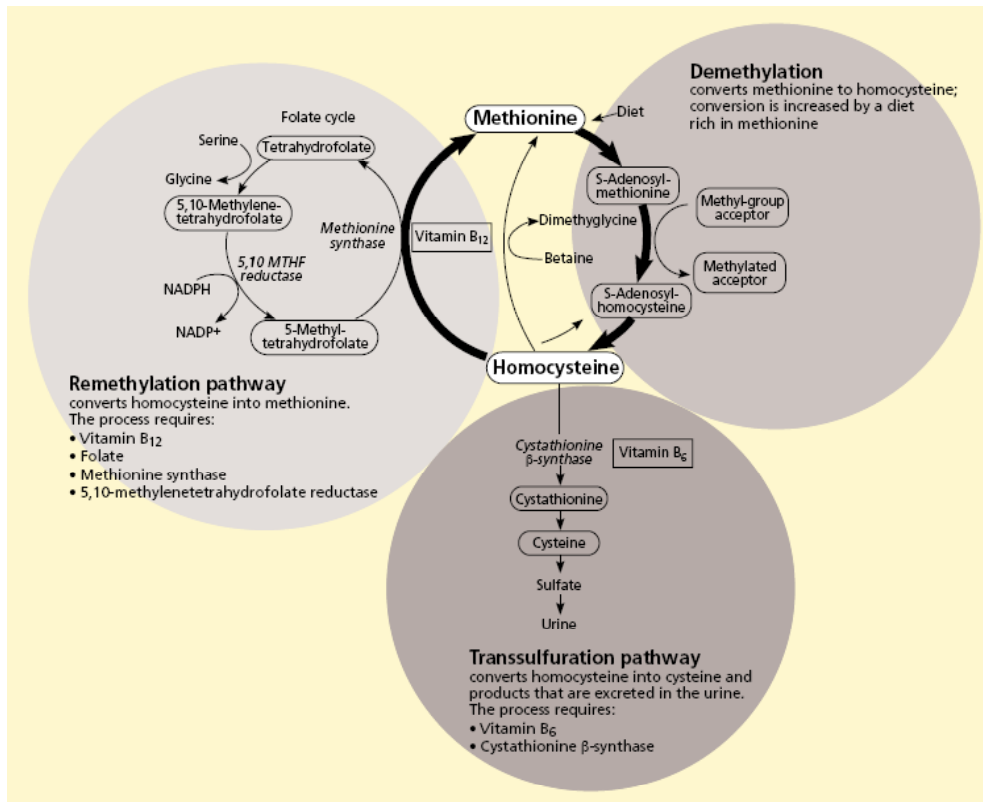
Demethylation
converts methionine to homocysteine; conversion is increased by a diet rich in methionine

Folate cycle

Serine

Tetrahydrofolate

Glycine

5,10-Methylenetetrahydrofolate

5,10 MTHF reductase

NADPH

NADP+

5-Methyltetrahydrofolate

Methionine synthase

Vitamin $B_{12}$

Methionine

Diet

S-Adenosylmethionine

Methyl-group acceptor

Dimethylglycine

Betaine

Methylated acceptor

S-Adenosylhomocysteine

Homocysteine

Remethylation pathway
converts homocysteine into methionine. The process requires:
• Vitamin $B_{12}$
• Folate
• Methionine synthase
• 5,10-methylenetetrahydrofolate reductase

Cystathionine β-synthase

Vitamin $B_6$

Cystathionine

Cysteine

Sulfate

Urine

Transsulfuration pathway
converts homocysteine into cysteine and products that are excreted in the urine. The process requires:
• Vitamin $B_6$
• Cystathionine β-synthase